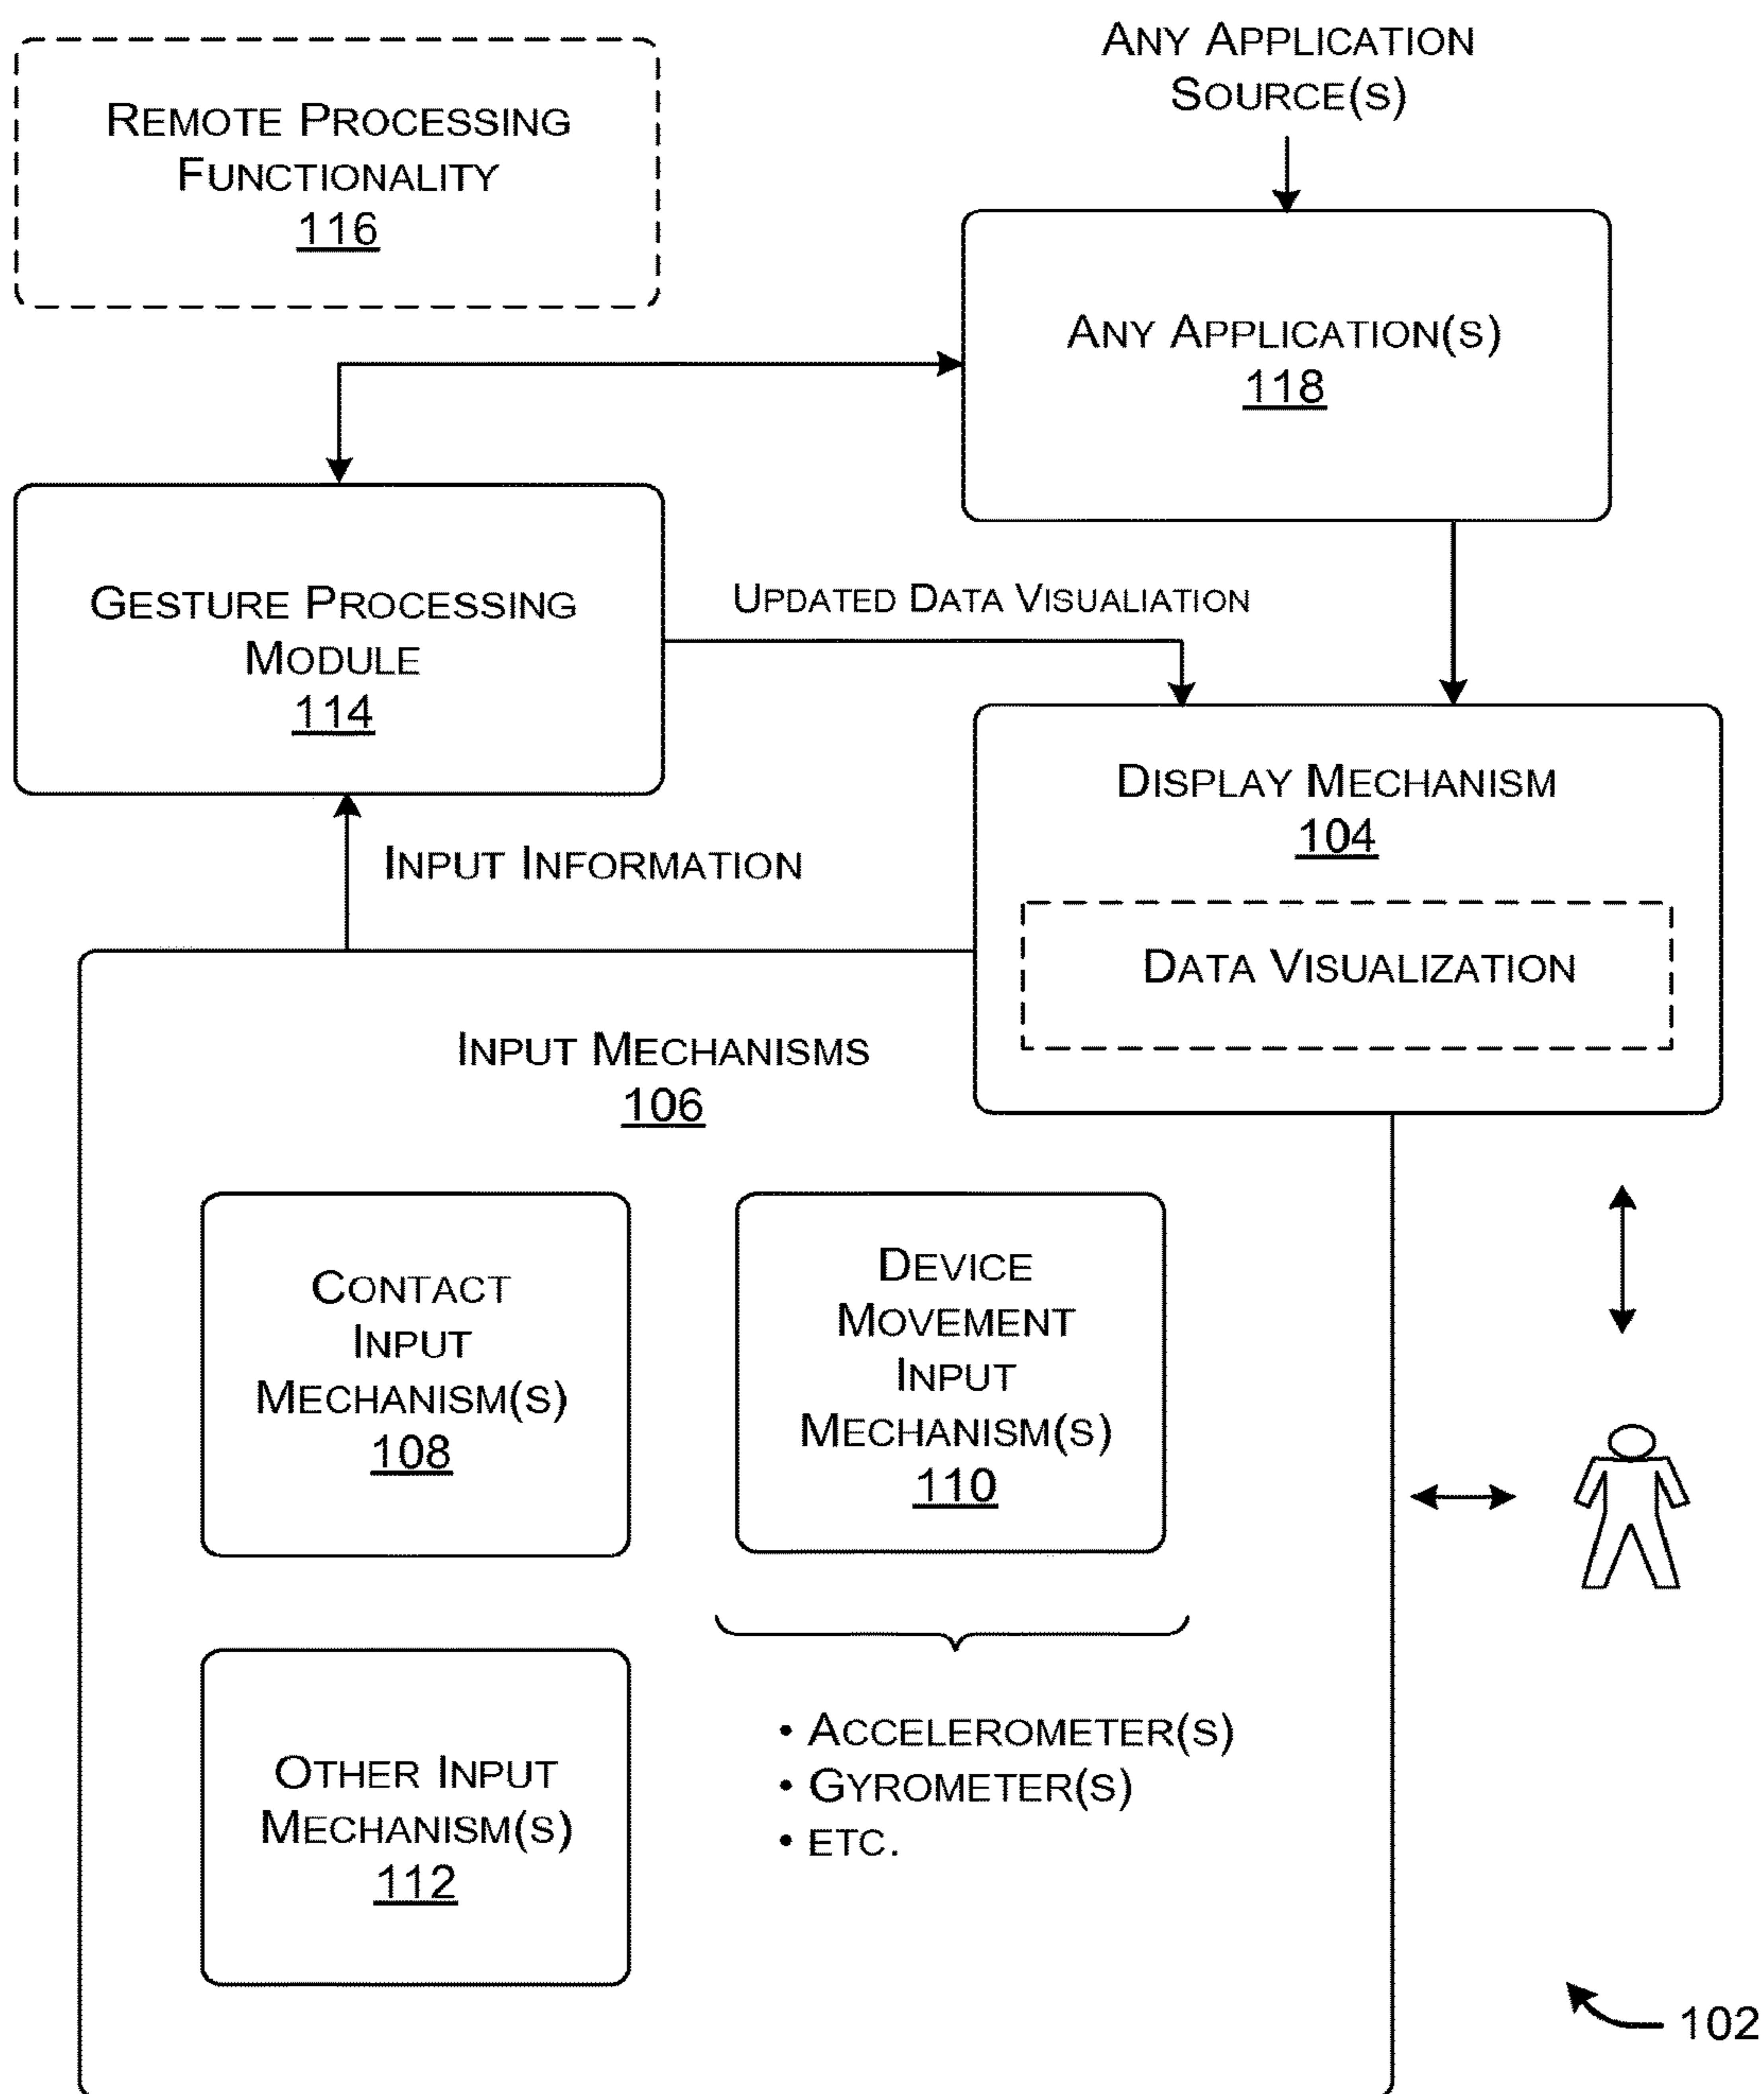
Remote Processing Functionality
116

Any Application Source(s)

Any Application(s)
118

Gesture Processing Module
114

Updated Data Visualiation

Display Mechanism
104

Data Visualization

Input Information

Input Mechanisms
106

Contact Input Mechanism(s)
108

Device Movement Input Mechanism(s)
110

Other Input Mechanism(s)
112

• Accelerometer(s)
• Gyrometer(s)
• etc.

102